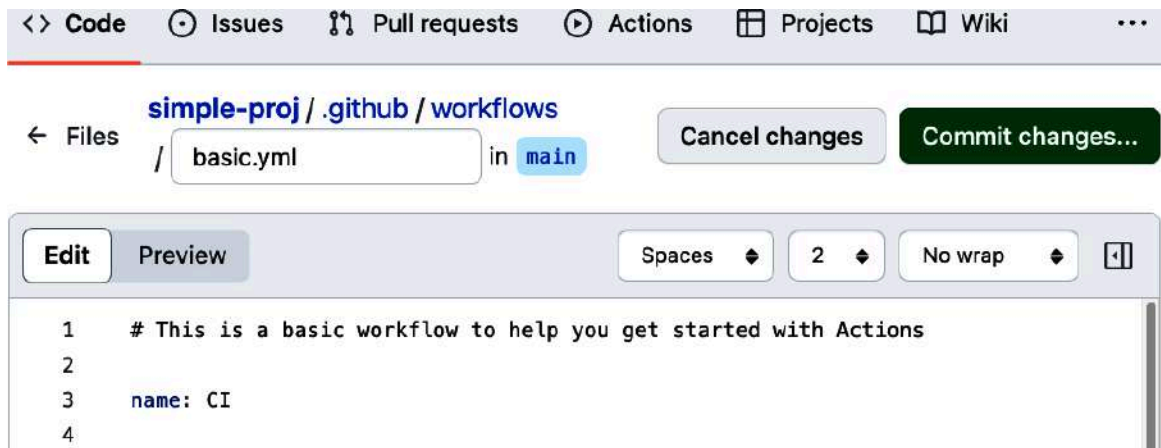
<> Code  Issues  Pull requests  Actions  Projects  Wiki  ...

← Files  simple-proj / .github / workflows / basic.yml in main  Cancel changes  Commit changes...

Edit  Preview  Spaces  2  No wrap

1 # This is a basic workflow to help you get started with Actions
2
3 name: CI
4